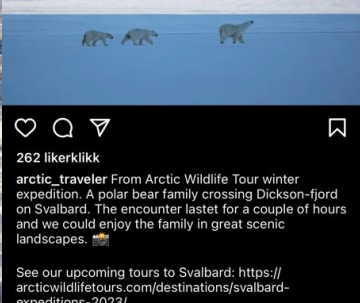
262 likerklikk

arctic_traveler From Arctic Wildlife Tour winter expedition. A polar bear family crossing Dickson-fjord on Svalbard. The encounter lastet for a couple of hours and we could enjoy the family in great scenic landscapes. 📸

See our upcoming tours to Svalbard: https://arcticwildlifetours.com/destinations/svalbard-expeditions-2023/